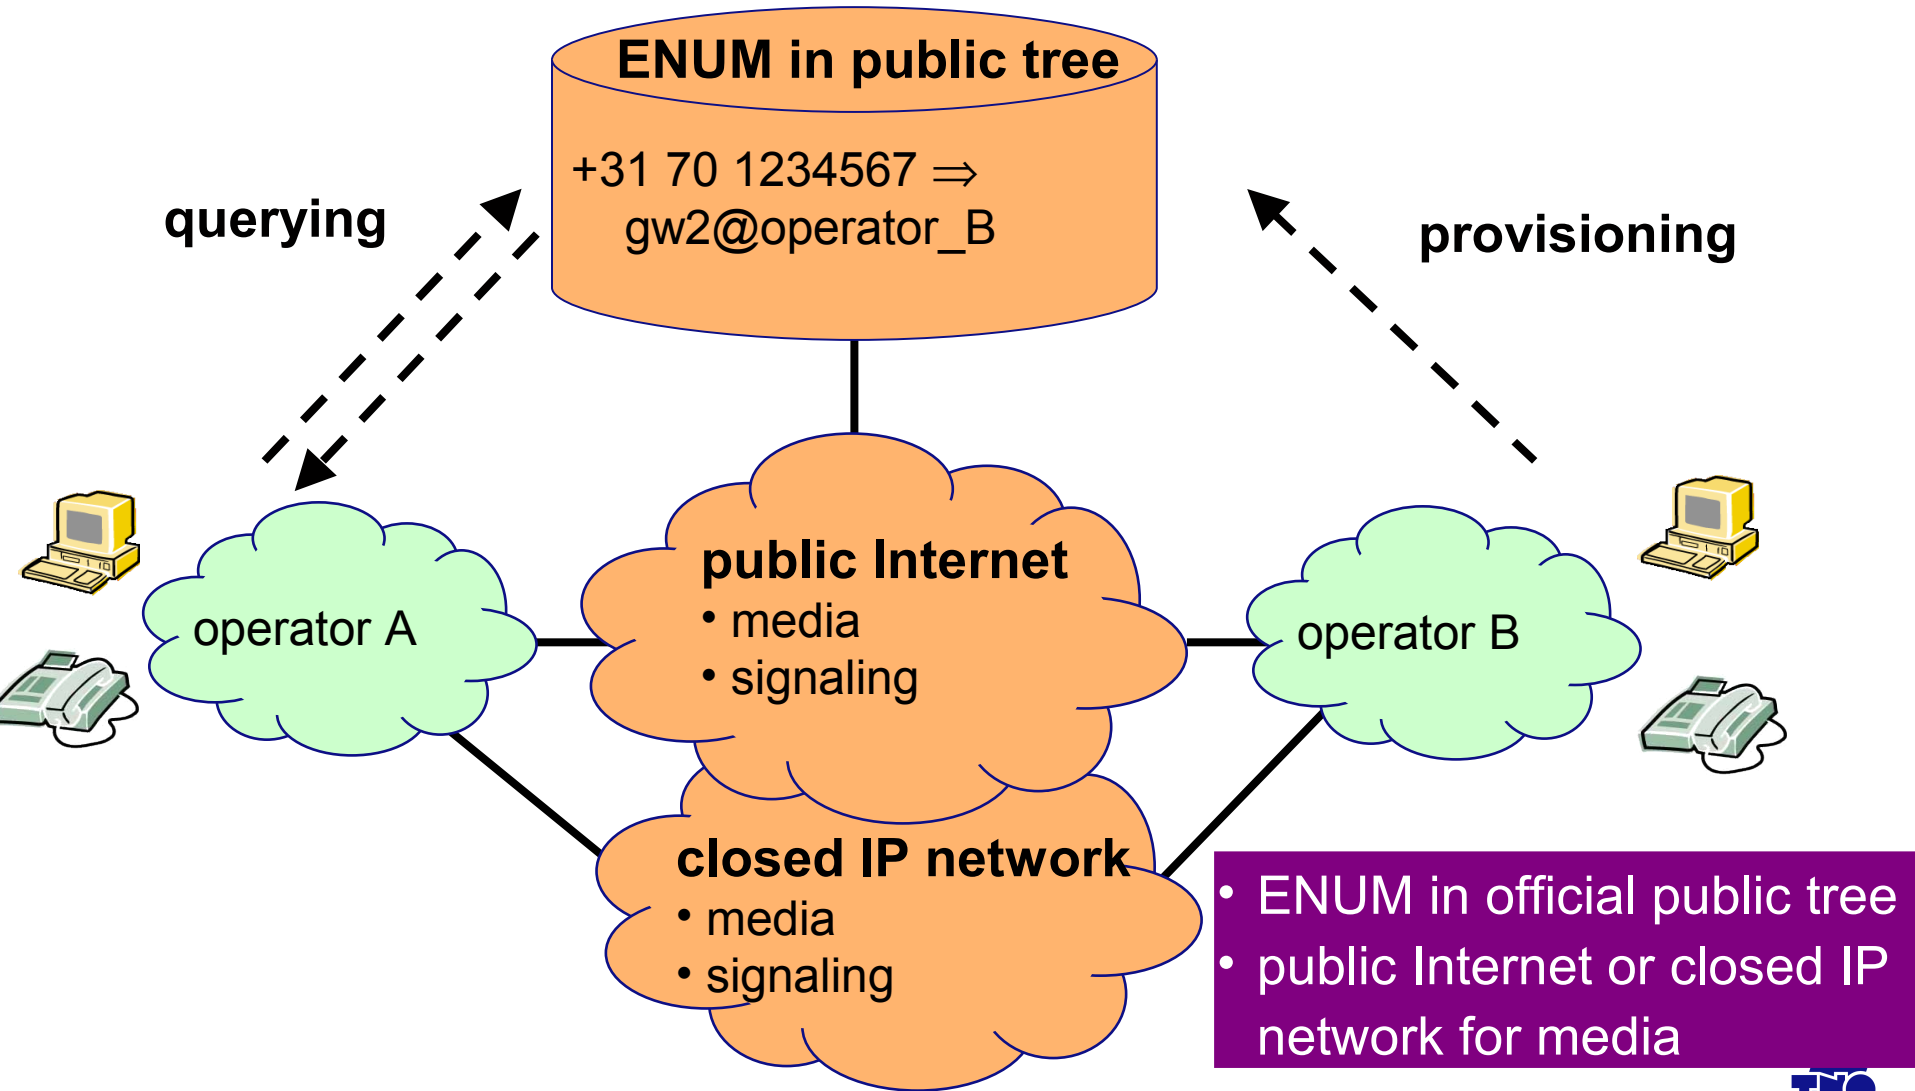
ENUM in public tree

+31 70 1234567 ⇒ gw2@operator_B

querying

provisioning

operator A

public Internet
• media
• signaling

operator B

closed IP network
• media
• signaling

• ENUM in official public tree
• public Internet or closed IP network for media